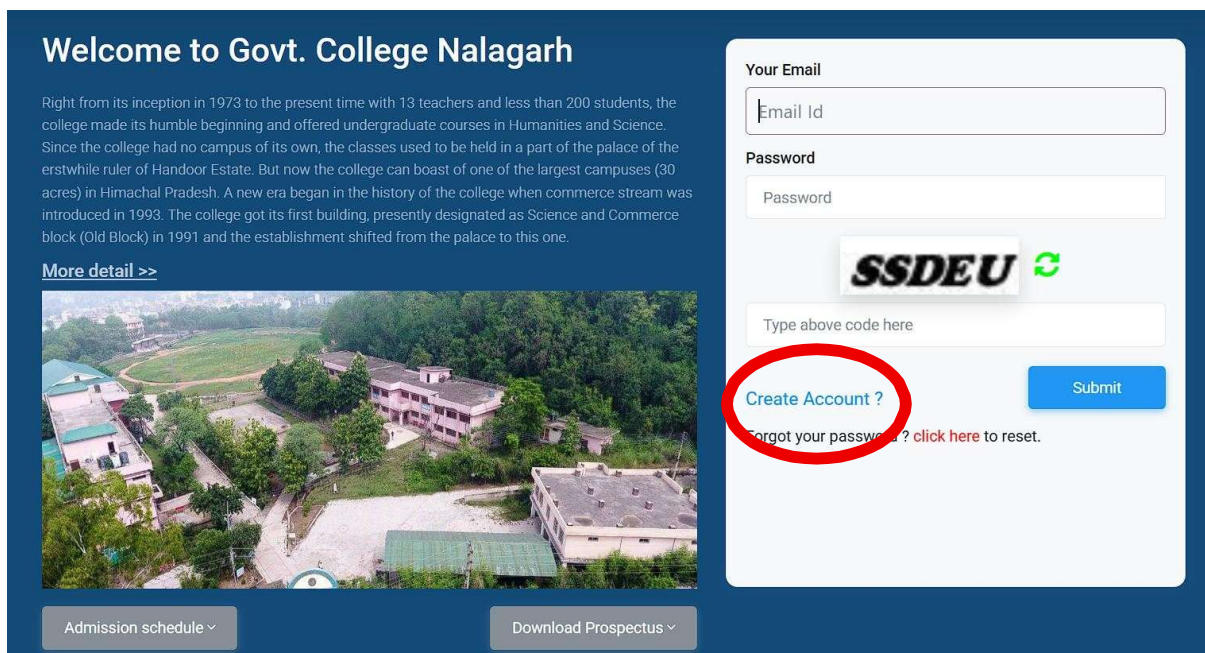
Welcome to Govt. College Nalagarh

Right from its inception in 1973 to the present time with 13 teachers and less than 200 students, the college made its humble beginning and offered undergraduate courses in Humanities and Science. Since the college had no campus of its own, the classes used to be held in a part of the palace of the erstwhile ruler of Handoor Estate. But now the college can boast of one of the largest campuses (30 acres) in Himachal Pradesh. A new era began in the history of the college when commerce stream was introduced in 1993. The college got its first building, presently designated as Science and Commerce block (Old Block) in 1991 and the establishment shifted from the palace to this one.

More detail >>

Admission schedule

Download Prospectus

Your Email

Email Id

Password

Password

SSDEU

Type above code here

Create Account ?

Submit

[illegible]orgot your passw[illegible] ? click here to reset.